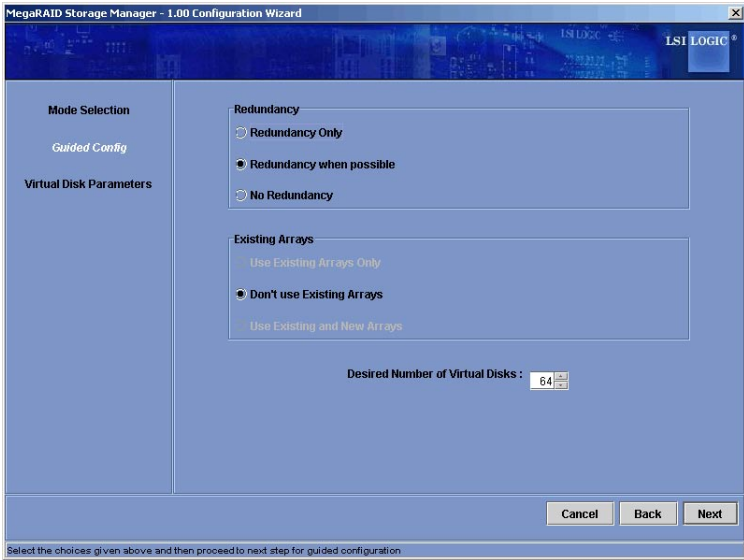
MegaRAID Storage Manager - 1.00 Configuration Wizard

LSI LOGIC®

Mode Selection

Guided Config

Virtual Disk Parameters

Redundancy

Redundancy Only

Redundancy when possible

No Redundancy

Existing Arrays

Use Existing Arrays Only

Don't use Existing Arrays

Use Existing and New Arrays

Desired Number of Virtual Disks : 64

Cancel Back Next

Select the choices given above and then proceed to next step for guided configuration